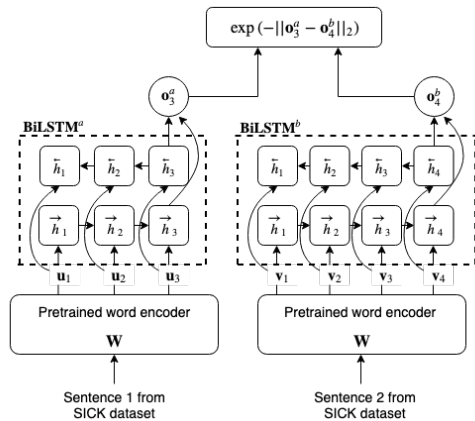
$\exp(-||\mathbf{o}_3^a - \mathbf{o}_4^b||_2)$

$\mathbf{o}_3^a$

$\mathbf{o}_4^b$

BiLSTM$^a$

$\overleftarrow{h}_1$ $\overleftarrow{h}_2$ $\overleftarrow{h}_3$

$\overrightarrow{h}_1$ $\overrightarrow{h}_2$ $\overrightarrow{h}_3$

$\mathbf{u}_1$ $\mathbf{u}_2$ $\mathbf{u}_3$

BiLSTM$^b$

$\overleftarrow{h}_1$ $\overleftarrow{h}_2$ $\overleftarrow{h}_3$ $\overleftarrow{h}_4$

$\overrightarrow{h}_1$ $\overrightarrow{h}_2$ $\overrightarrow{h}_3$ $\overrightarrow{h}_4$

$\mathbf{v}_1$ $\mathbf{v}_2$ $\mathbf{v}_3$ $\mathbf{v}_4$

Pretrained word encoder

$\mathbf{W}$

Pretrained word encoder

$\mathbf{W}$

Sentence 1 from SICK dataset

Sentence 2 from SICK dataset